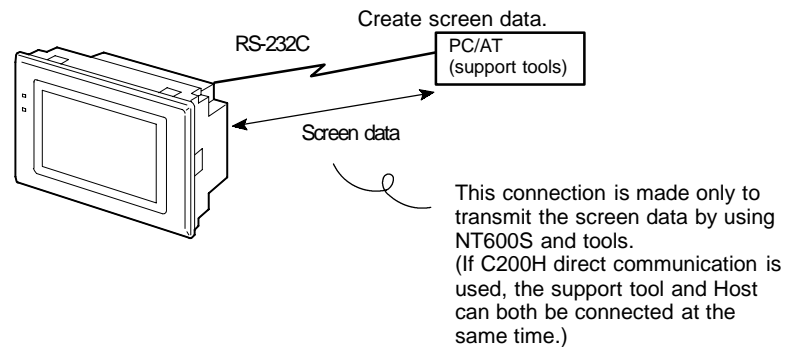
Create screen data.

RS-232C

PC/AT
(support tools)

Screen data

This connection is made only to transmit the screen data by using NT600S and tools.
(If C200H direct communication is used, the support tool and Host can both be connected at the same time.)